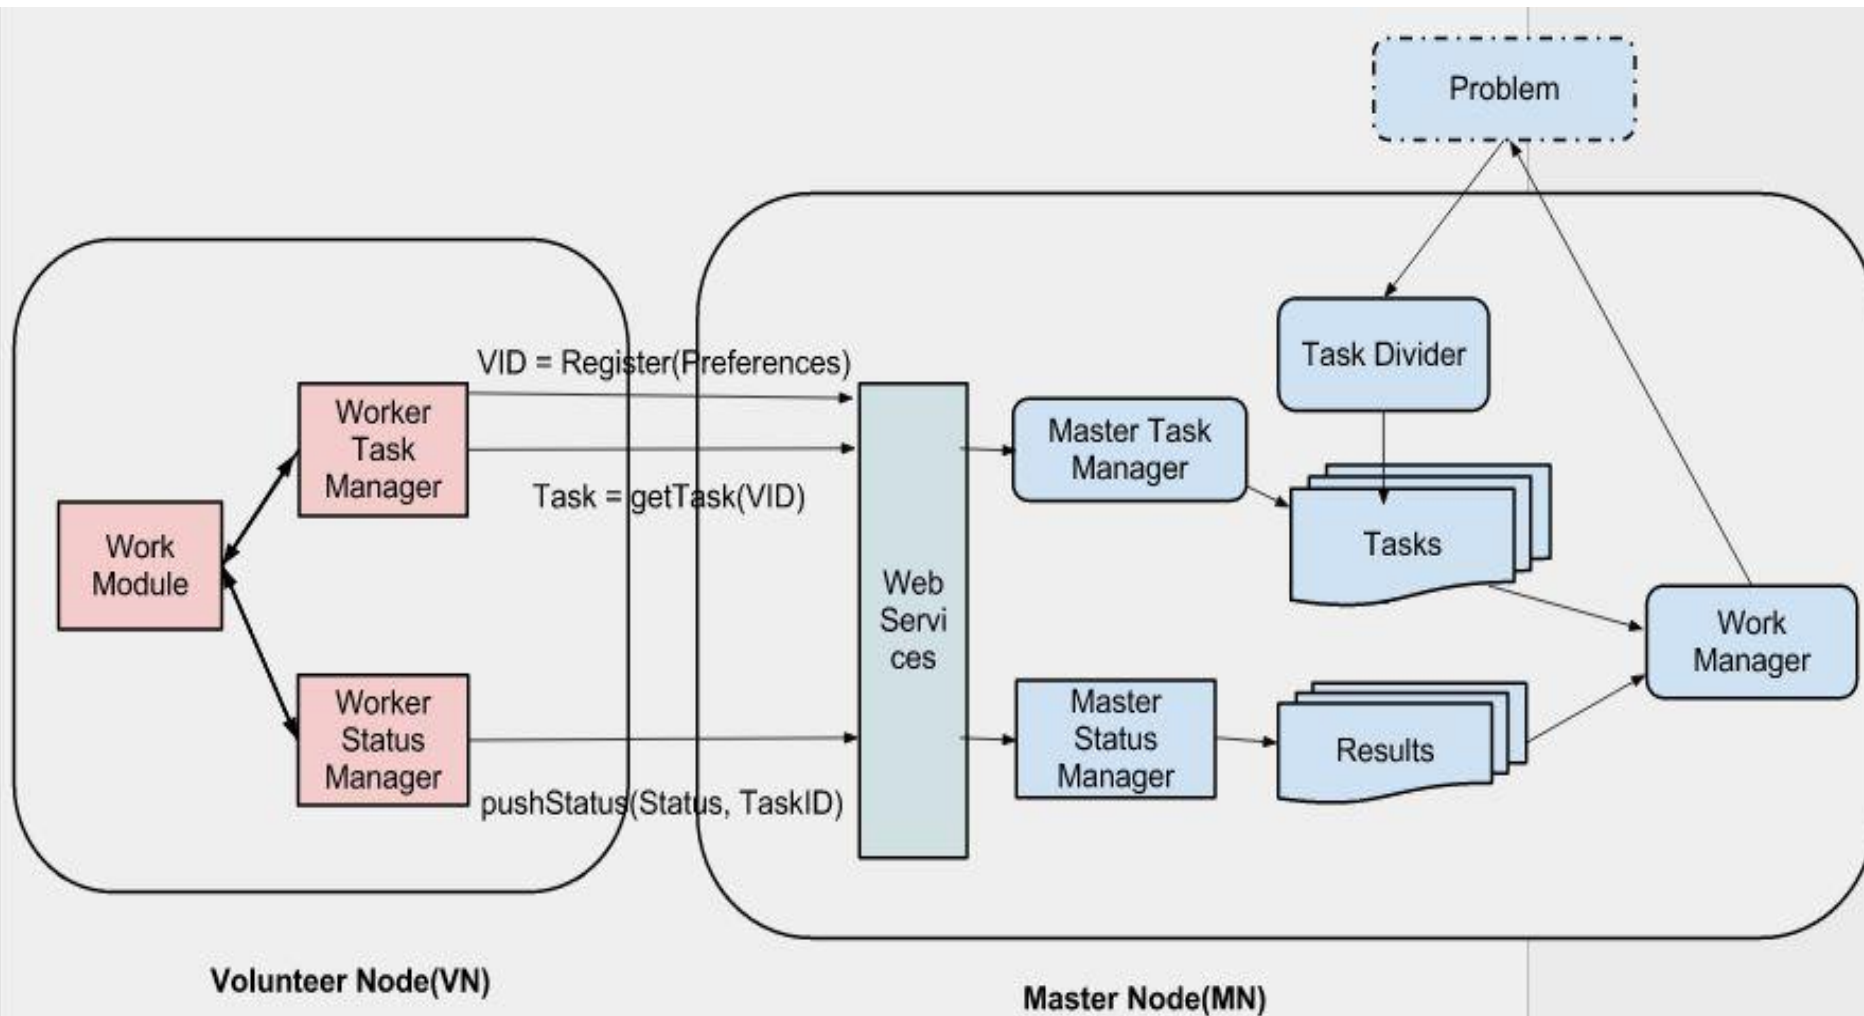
Problem

VID = Register(Preferences)

Worker Task Manager

Task = getTask(VID)

Work Module

Web Servi ces

Master Task Manager

Task Divider

Tasks

Work Manager

Worker Status Manager

pushStatus(Status, TaskID)

Master Status Manager

Results

Volunteer Node(VN)

Master Node(MN)